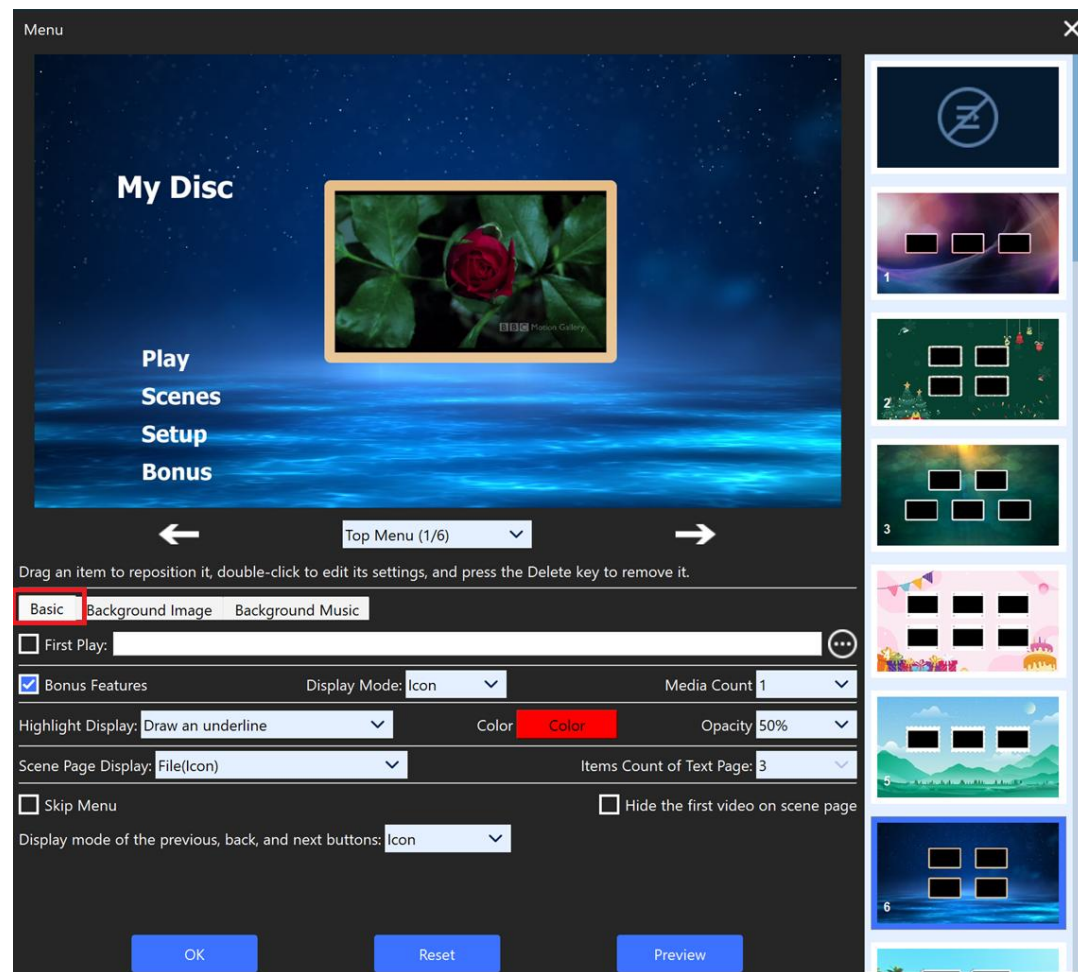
Menu

My Disc

BBC Motion Gallery

Play
Scenes
Setup
Bonus

Top Menu (1/6)

Drag an item to reposition it, double-click to edit its settings, and press the Delete key to remove it.

Basic | Background Image | Background Music

First Play:

Bonus Features
Display Mode: Icon
Media Count 1

Highlight Display: Draw an underline
Color Color
Opacity 50%

Scene Page Display: File(Icon)
Items Count of Text Page: 3

Skip Menu
Hide the first video on scene page

Display mode of the previous, back, and next buttons: Icon

OK
Reset
Preview

1
2
3
5
6